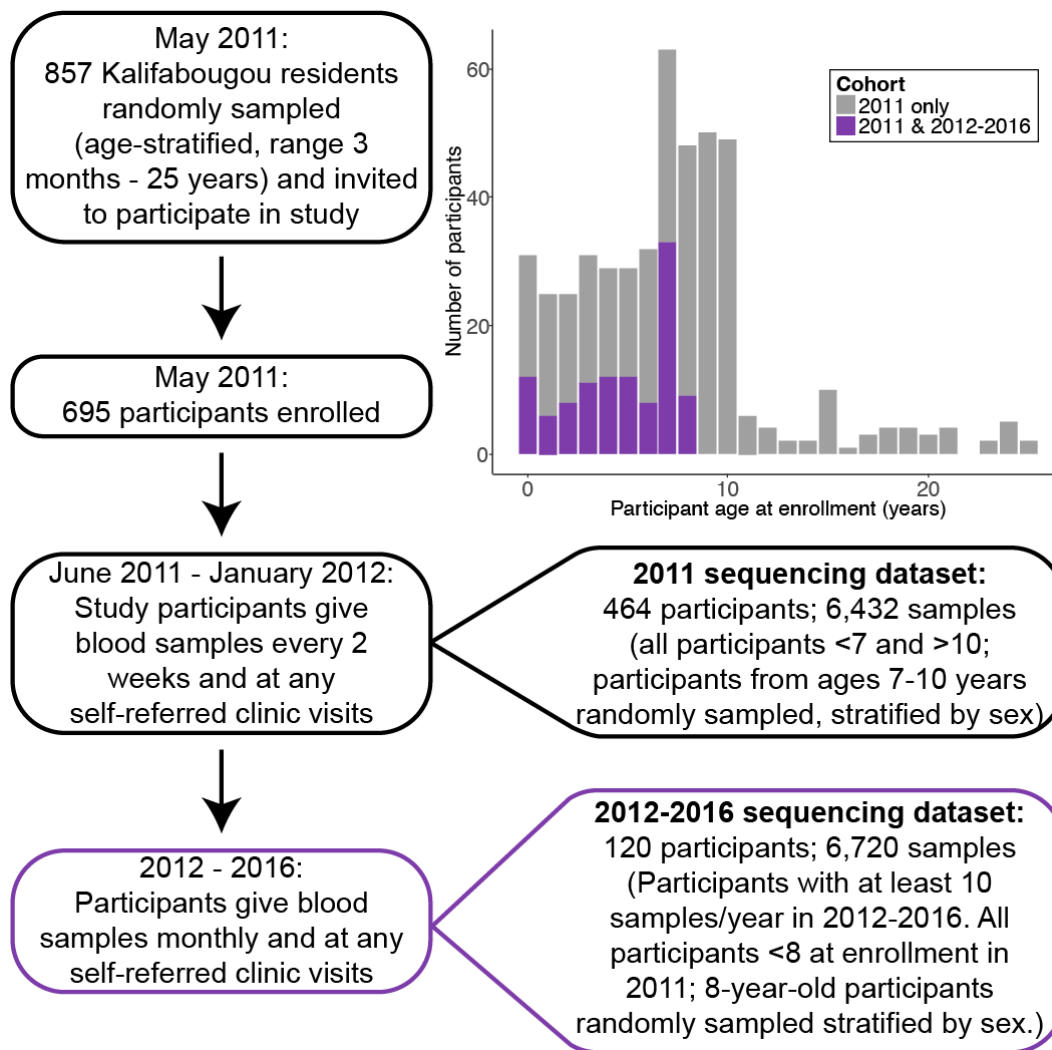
May 2011:
857 Kalifabougou residents randomly sampled (age-stratified, range 3 months - 25 years) and invited to participate in study

May 2011:
695 participants enrolled

June 2011 - January 2012:
Study participants give blood samples every 2 weeks and at any self-referred clinic visits

2012 - 2016:
Participants give blood samples monthly and at any self-referred clinic visits

Cohort
2011 only
2011 & 2012-2016

Number of participants
60
40
20
0
0
10
20
Participant age at enrollment (years)

**2011 sequencing dataset:**
464 participants; 6,432 samples (all participants <7 and >10; participants from ages 7-10 years randomly sampled, stratified by sex)

**2012-2016 sequencing dataset:**
120 participants; 6,720 samples (Participants with at least 10 samples/year in 2012-2016. All participants <8 at enrollment in 2011; 8-year-old participants randomly sampled stratified by sex.)